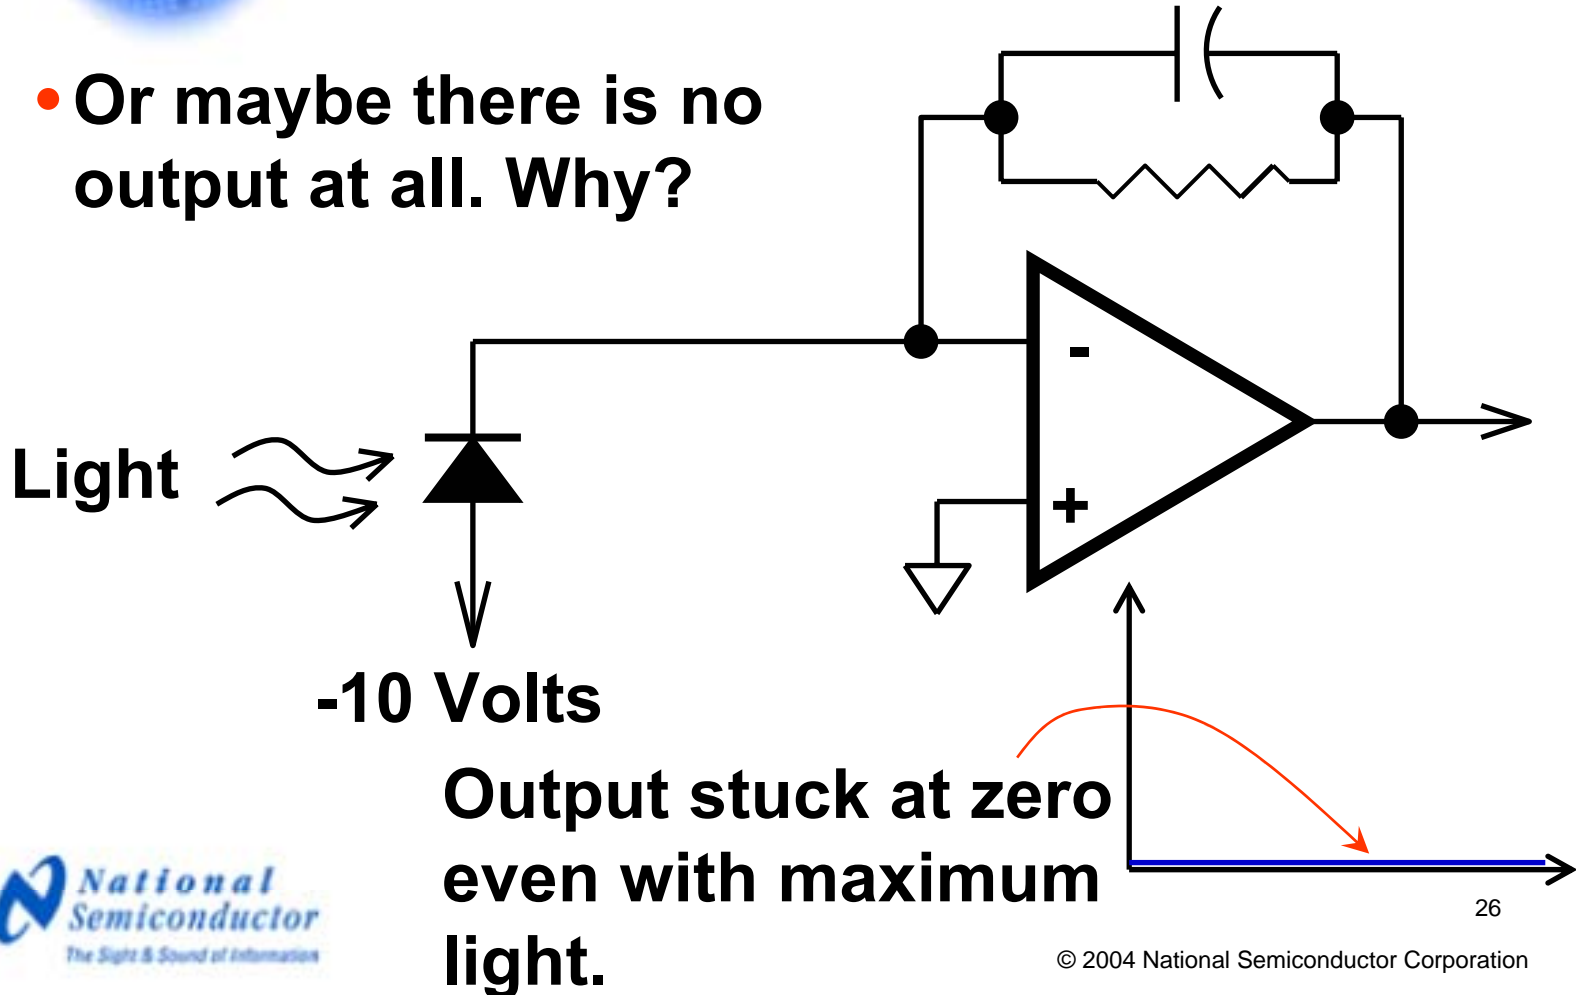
• Or maybe there is no output at all. Why?

-

+

Light

-10 Volts

Output stuck at zero even with maximum light.

National Semiconductor
The Sight & Sound of Information

26

© 2004 National Semiconductor Corporation